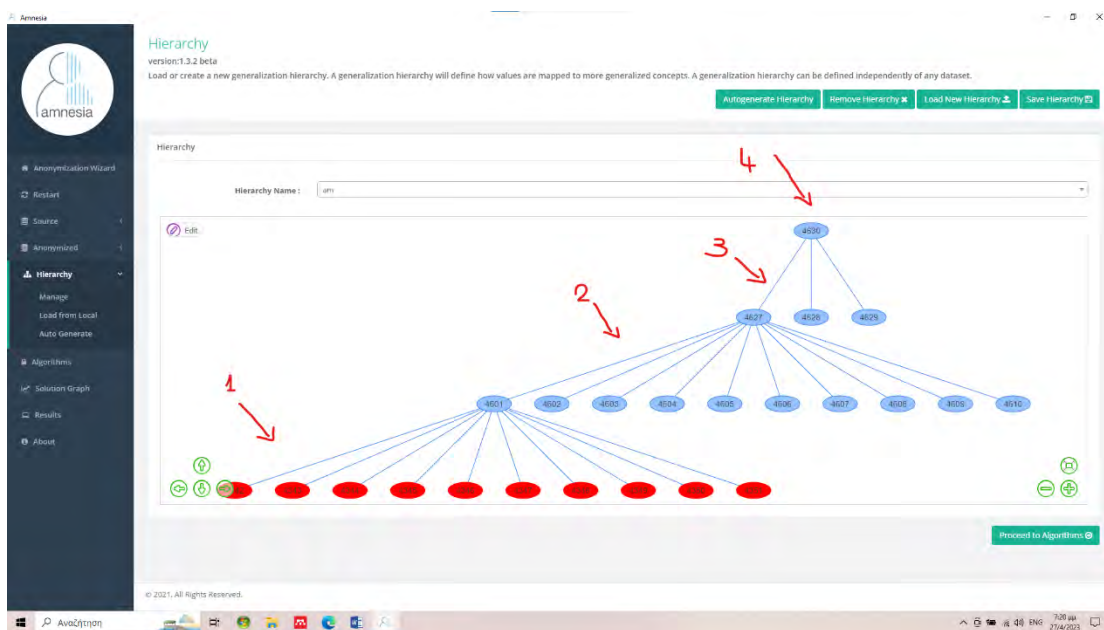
Amnesia

amnesia

Anonymization Wizard
Restart
Source
Anonymized
Hierarchy
Manage
Load from Local
Auto Generate
Algorithms
Solution Graph
Results
About

Hierarchy
version:1.3.2 beta
Load or create a new generalization hierarchy. A generalization hierarchy will define how values are mapped to more generalized concepts. A generalization hierarchy can be defined independently of any dataset.

Autogenerate Hierarchy | Remove Hierarchy | Load New Hierarchy | Save Hierarchy

Hierarchy

Hierarchy Name : am

Edit

4
4630
3
4627 4628 4629
2
4601 4602 4603 4604 4605 4606 4607 4608 4609 4610
1
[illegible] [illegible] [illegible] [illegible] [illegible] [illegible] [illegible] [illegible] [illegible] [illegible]

Proceed to Algorithms

© 2021, All Rights Reserved.

Αναζήτηση
ENG 7:20 μμ 27/4/2023